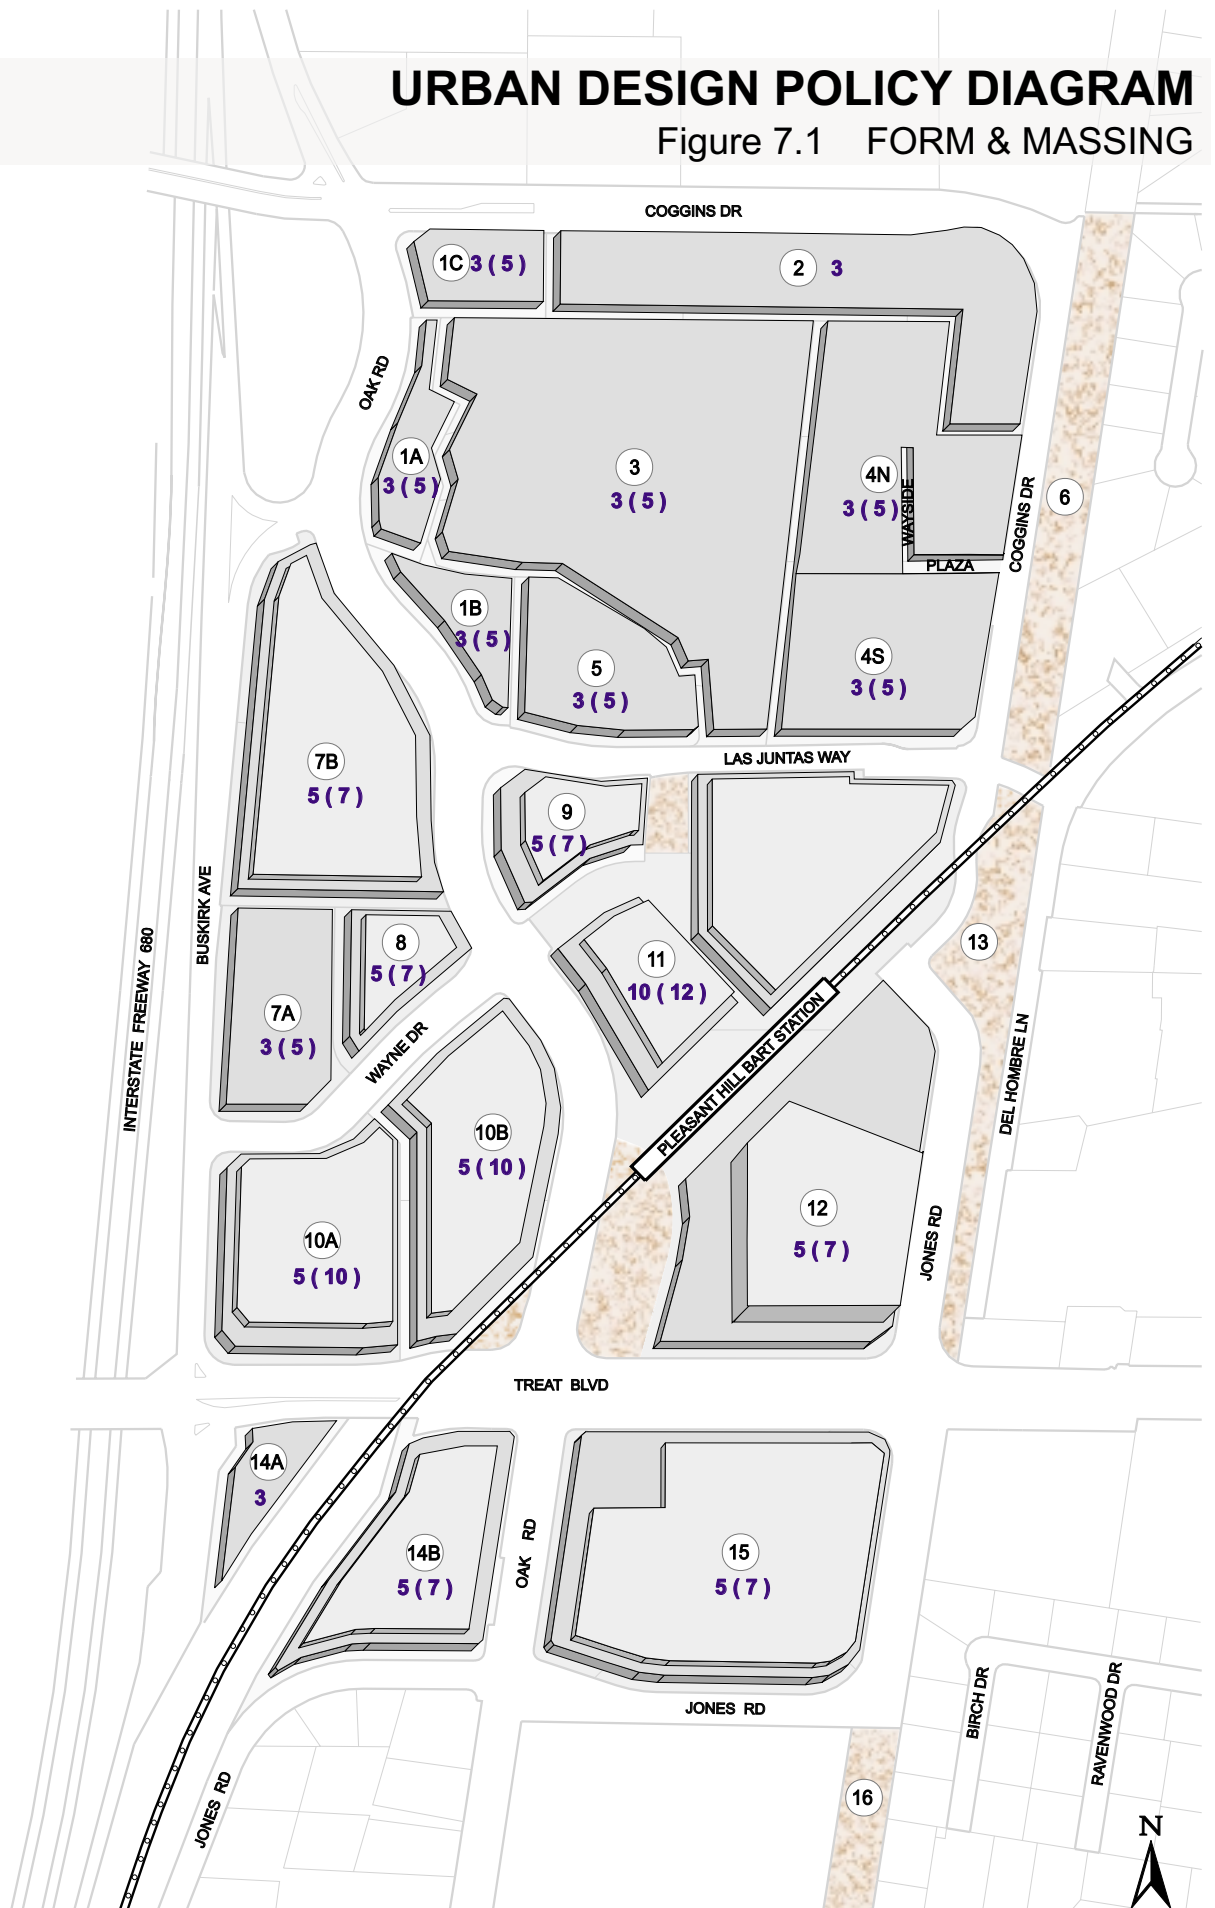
URBAN DESIGN POLICY DIAGRAM
Figure 7.1 FORM & MASSING

COGGINS DR

1C 3 ( 5 )

2 3

OAK RD

1A
3 ( 5 )

3
3 ( 5 )

4N
3 ( 5 )

WAYSIDE

PLAZA

COGGINS DR

6

1B
3 ( 5 )

5
3 ( 5 )

4S
3 ( 5 )

7B
5 ( 7 )

LAS JUNTAS WAY

9
5 ( 7 )

8
5 ( 7 )

11
10 ( 12 )

13

BUSKIRK AVE

INTERSTATE FREEWAY 680

7A
3 ( 5 )

WAYNE DR

10B
5 ( 10 )

PLEASANT HILL BART STATION

DEL HOMBRE LN

10A
5 ( 10 )

12
5 ( 7 )

JONES RD

TREAT BLVD

14A
3

14B
5 ( 7 )

OAK RD

15
5 ( 7 )

JONES RD

BIRCH DR

RAVENWOOD DR

JONES RD

16

N